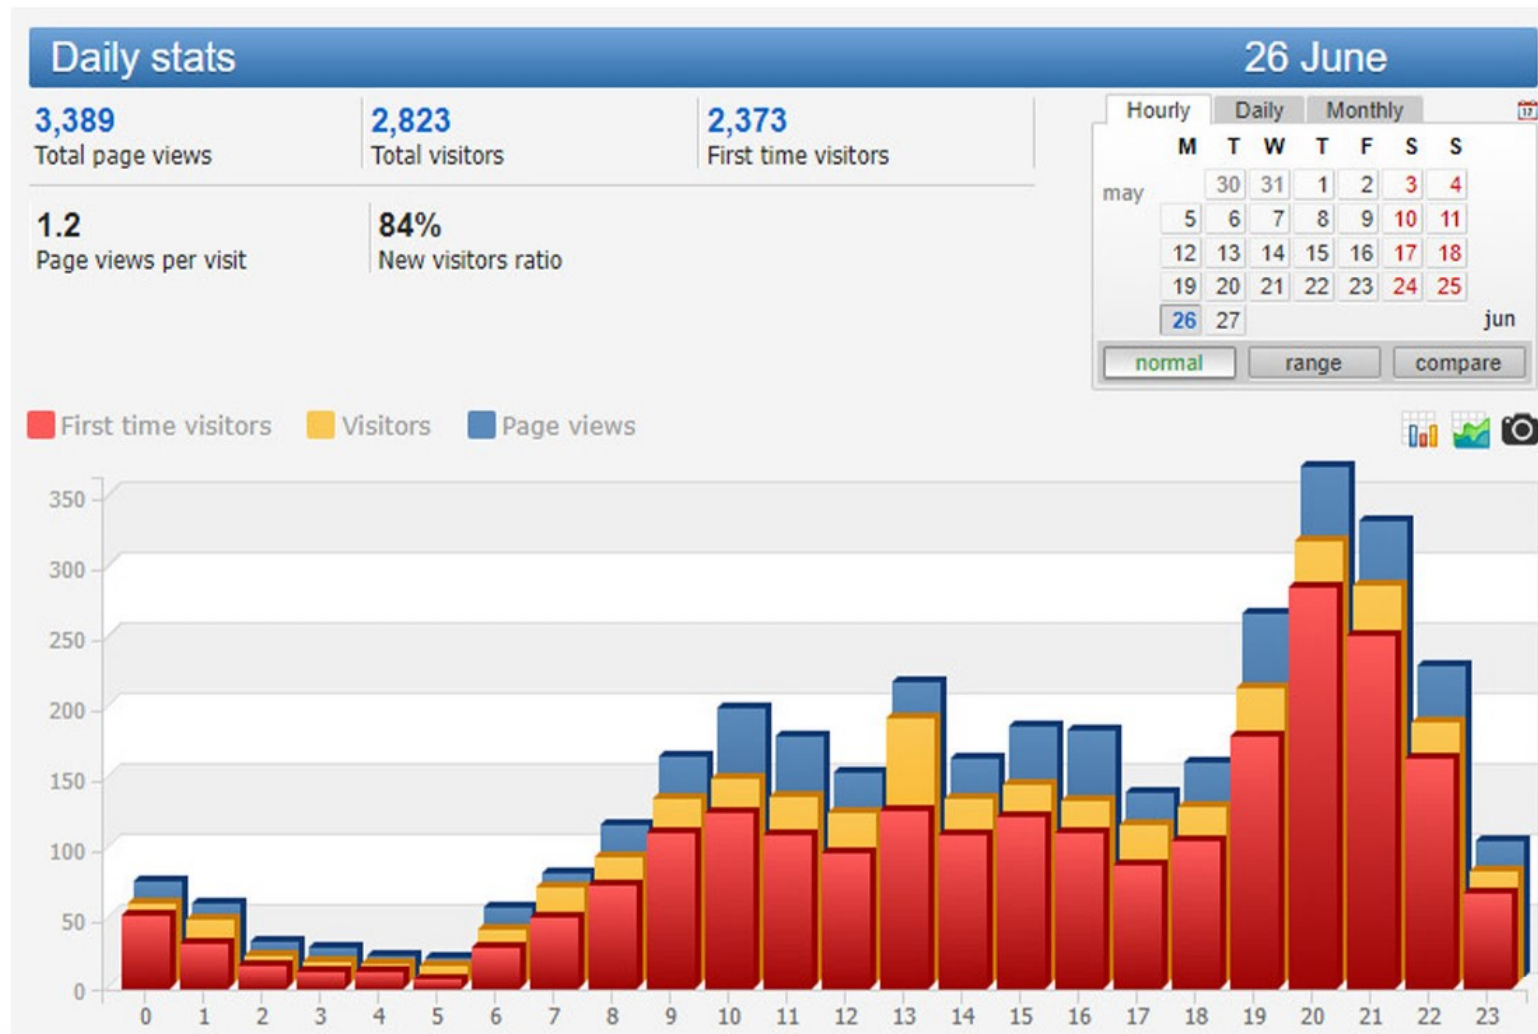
Daily stats 26 June

3,389
Total page views

2,823
Total visitors

2,373
First time visitors

1.2
Page views per visit

84%
New visitors ratio

Hourly Daily Monthly

| | M | T | W | T | F | S | S |
|---|---|---|---|---|---|---|---|
| may | | 30 | 31 | 1 | 2 | 3 | 4 |
| | 5 | 6 | 7 | 8 | 9 | 10 | 11 |
| | 12 | 13 | 14 | 15 | 16 | 17 | 18 |
| | 19 | 20 | 21 | 22 | 23 | 24 | 25 |
| | 26 | 27 | | | | | jun |

normal range compare

First time visitors Visitors Page views

350
300
250
200
150
100
50
0

0 1 2 3 4 5 6 7 8 9 10 11 12 13 14 15 16 17 18 19 20 21 22 23